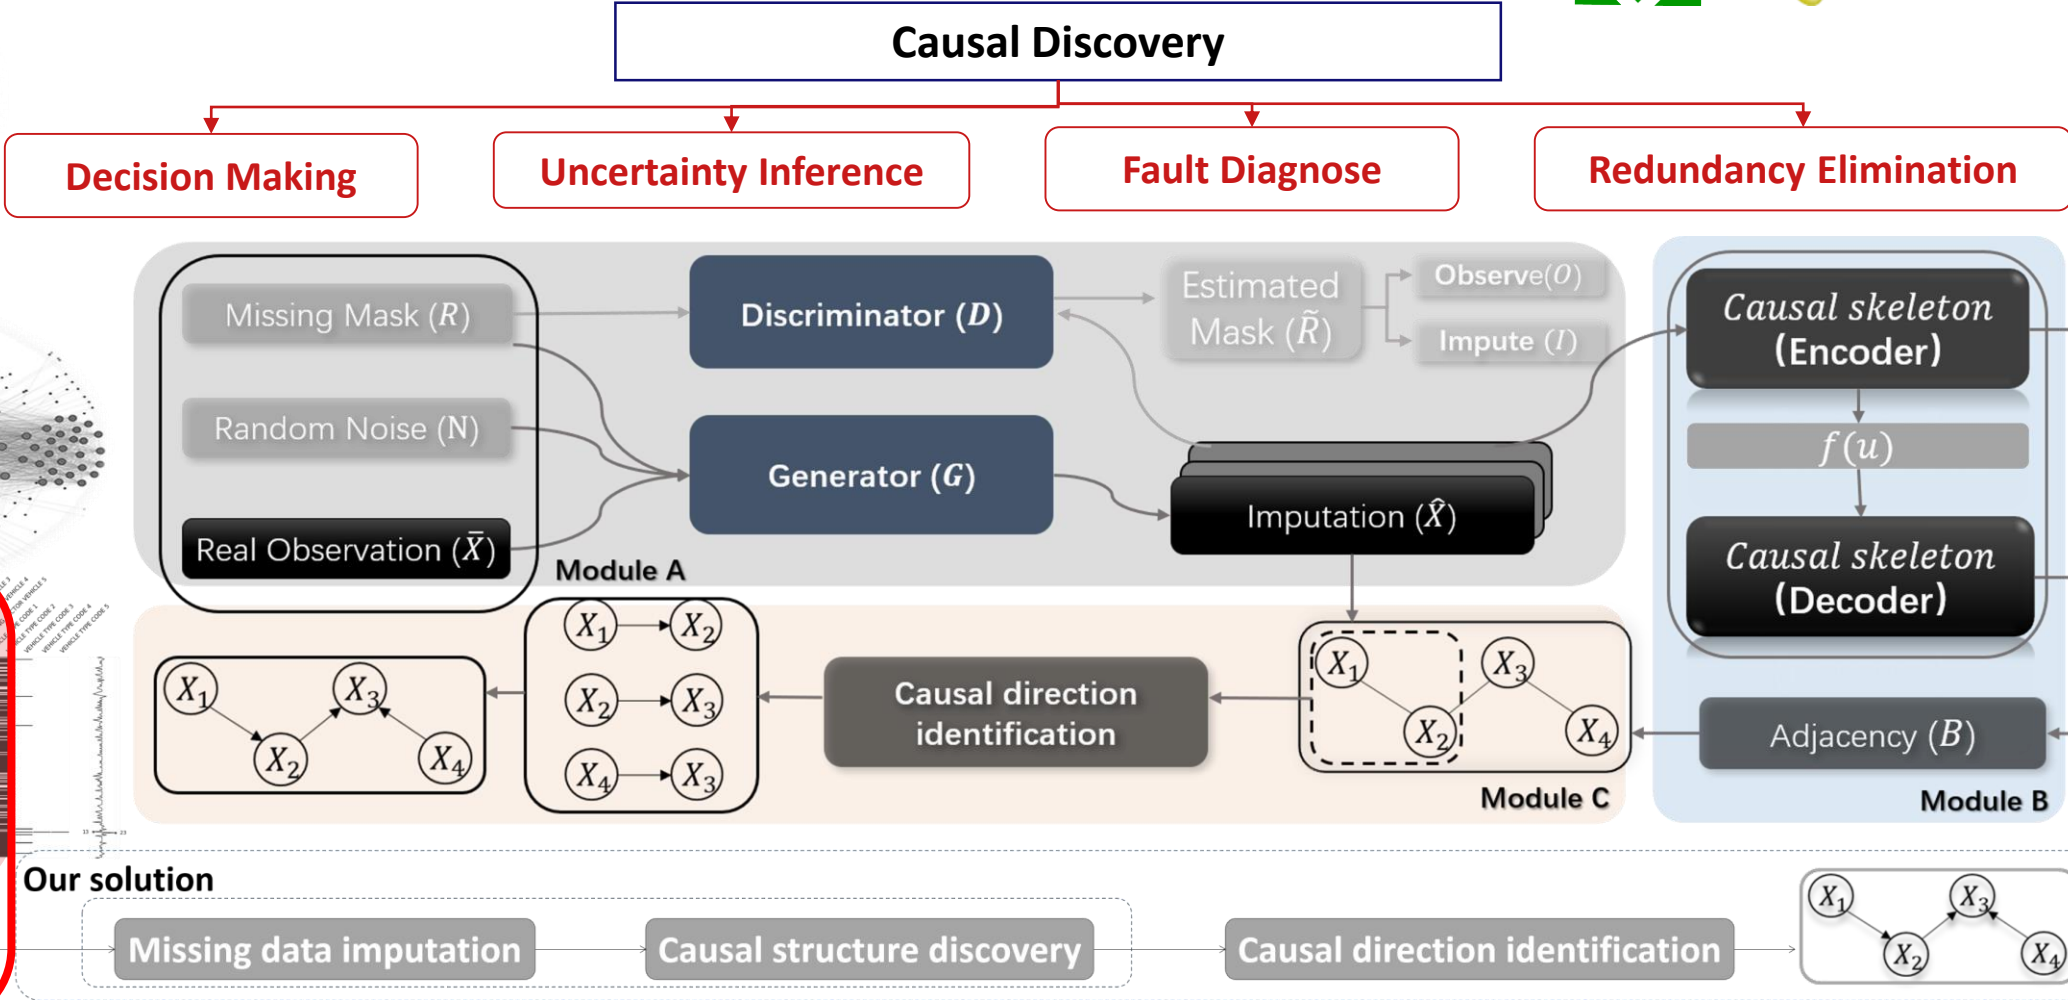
Causal Discovery

Decision Making

Uncertainty Inference

Fault Diagnose

Redundancy Elimination

Missing Mask $(R)$

Random Noise (N)

Real Observation $(\bar{X})$

Discriminator $(D)$

Generator $(G)$

Estimated Mask $(\tilde{R})$

Observe$(O)$

Impute $(I)$

Imputation $(\hat{X})$

Module A

Causal skeleton (Encoder)

$f(u)$

Causal skeleton (Decoder)

Adjacency $(B)$

Module B

$X_1$ $X_2$ $X_3$ $X_4$

$X_1$ $X_2$

$X_2$ $X_3$

$X_4$ $X_3$

Causal direction identification

$X_1$ $X_3$ $X_2$ $X_4$

Module C

Our solution

Missing data imputation

Causal structure discovery

Causal direction identification

$X_1$ $X_3$ $X_2$ $X_4$